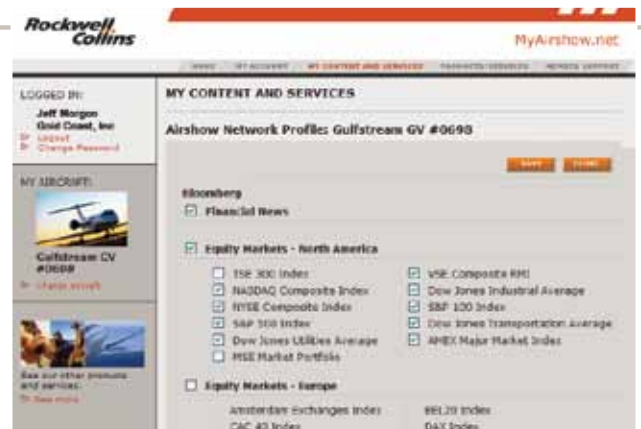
Rockwell Collins

MyAirshow.net

HOME | MY ACCOUNT | MY CONTENT AND SERVICES | PRODUCTS/SERVICES | REMOTE SUPPORT

LOGGED IN:
Jeff Morgon
Gold Coast, Inc
Logout
Change Password

MY AIRCRAFT:
Gulfstream GV #0698
Change aircraft

See our other products and services.
See more

MY CONTENT AND SERVICES

Airshow Network Profile: Gulfstream GV #0698

SAVE | CLOSE

Bloomberg

Financial News

Equity Markets - North America

TSE 300 Index
NASDAQ Composite Index
NYSE Composite Index
S&P 500 Index
Dow Jones Utilities Average
MSE Market Portfolio

VSE Composite RMI
Dow Jones Industrial Average
S&P 100 Index
Dow Jones Transportation Average
AMEX Major Market Index

Equity Markets - Europe

Amsterdam Exchanges Index
CAC 40 Index

BEL20 Index
DAX Index